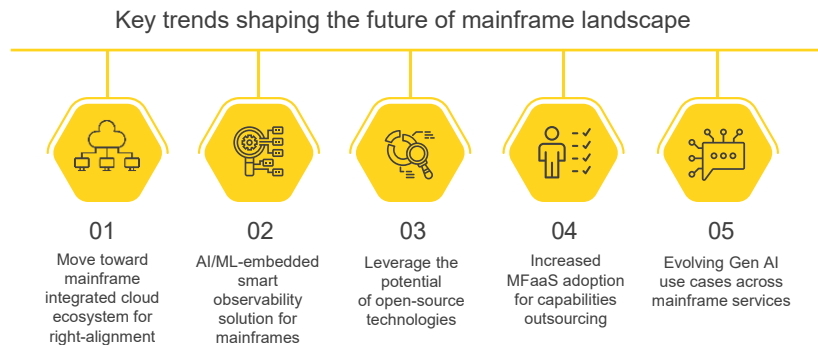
Key trends shaping the future of mainframe landscape

01
Move toward mainframe integrated cloud ecosystem for right-alignment

02
AI/ML-embedded smart observability solution for mainframes

03
Leverage the potential of open-source technologies

04
Increased MFaaS adoption for capabilities outsourcing

05
Evolving Gen AI use cases across mainframe services